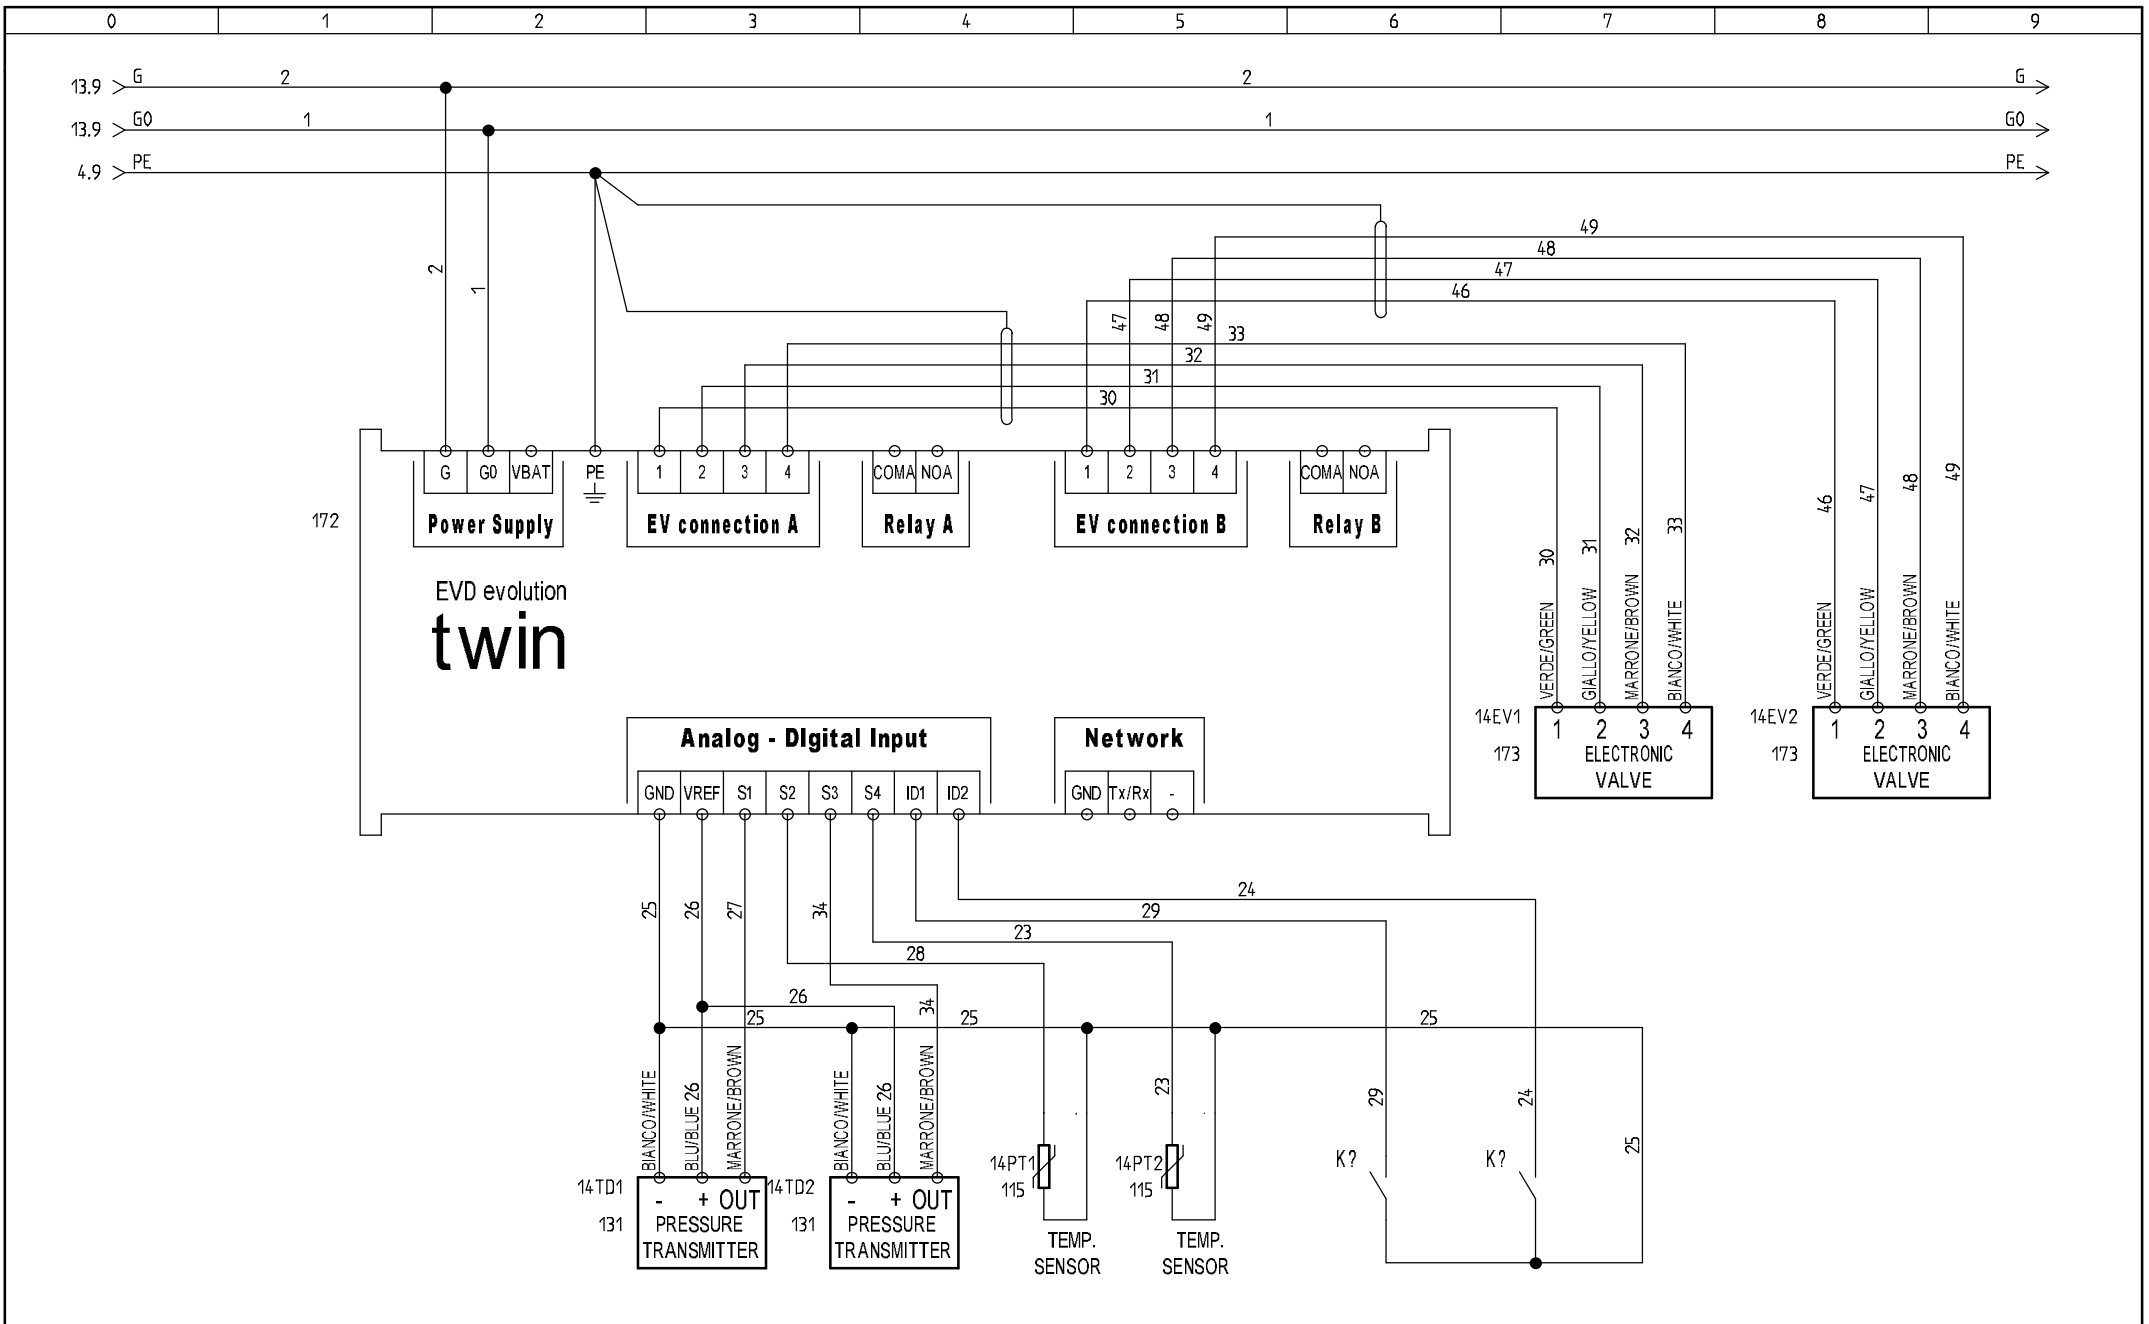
0 1 2 3 4 5 6 7 8 9

13.9 G 2 2 G
13.9 G0 1 1 G0
4.9 PE PE

2 1

49
48
47
46
47 48 49 33
32
31
30

172

G G0 VBAT PE 1 2 3 4 COMA NOA 1 2 3 4 COMA NOA

Power Supply
EV connection A
Relay A
EV connection B
Relay B

EVD evolution
twin

30 31 32 33
VERDE/GREEN GIALLO/YELLOW MARRONE/BROWN BIANCO/WHITE
14EV1 1 2 3 4
173 ELECTRONIC VALVE

46 47 48 49
VERDE/GREEN GIALLO/YELLOW MARRONE/BROWN BIANCO/WHITE
14EV2 1 2 3 4
173 ELECTRONIC VALVE

Analog - DIgital Input
GND VREF S1 S2 S3 S4 ID1 ID2

Network
GND Tx/Rx -

25 26 27 34
24
29
23
28
26
25 34 25 25

BIANCO/WHITE BLU/BLUE 26 MARRONE/BROWN
14TD1
131
- + OUT
PRESSURE TRANSMITTER

BIANCO/WHITE BLU/BLUE 26 MARRONE/BROWN
14TD2
131
- + OUT
PRESSURE TRANSMITTER

14PT1
115
TEMP. SENSOR

23
14PT2
115
TEMP. SENSOR

29 24 25
K? K?